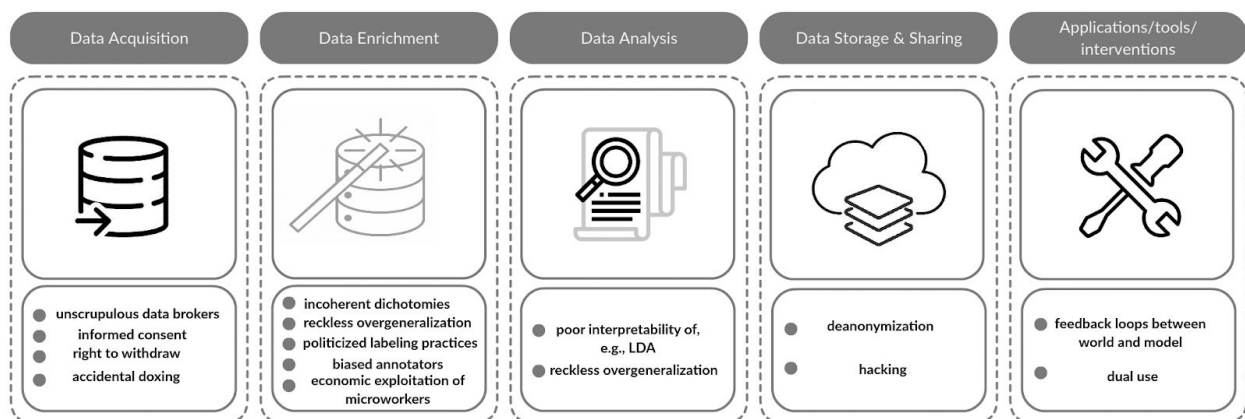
Data Acquisition

unscrupulous data brokers
informed consent
right to withdraw
accidental doxing

Data Enrichment

incoherent dichotomies
reckless overgeneralization
politicized labeling practices
biased annotators
economic exploitation of microworkers

Data Analysis

poor interpretability of, e.g., LDA
reckless overgeneralization

Data Storage & Sharing

deanonymization
hacking

Applications/tools/ interventions

feedback loops between world and model
dual use